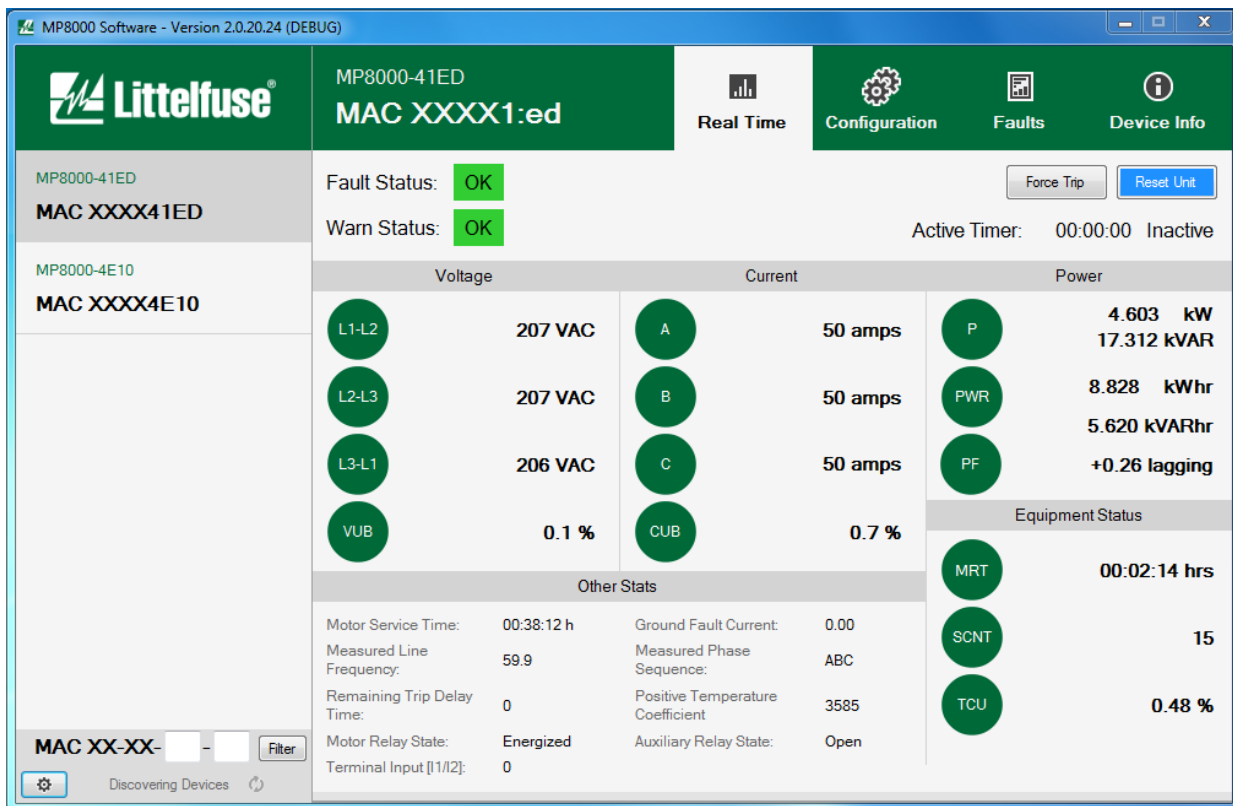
MP8000 Software - Version 2.0.20.24 (DEBUG)

Littelfuse®

MP8000-41ED
MAC XXXX1:ed

Real Time
Configuration
Faults
Device Info

MP8000-41ED
MAC XXXX41ED

MP8000-4E10
MAC XXXX4E10

Fault Status: OK
Warn Status: OK

Force Trip
Reset Unit

Active Timer: 00:00:00 Inactive

Voltage
L1-L2 207 VAC
L2-L3 207 VAC
L3-L1 206 VAC
VUB 0.1 %

Current
A 50 amps
B 50 amps
C 50 amps
CUB 0.7 %

Power
P 4.603 kW
17.312 kVAR
PWR 8.828 kWhr
5.620 kVARhr
PF +0.26 lagging

Equipment Status
MRT 00:02:14 hrs
SCNT 15
TCU 0.48 %

Other Stats

| | | | |
|---|---|---|---|
| Motor Service Time: | 00:38:12 h | Ground Fault Current: | 0.00 |
| Measured Line Frequency: | 59.9 | Measured Phase Sequence: | ABC |
| Remaining Trip Delay Time: | 0 | Positive Temperature Coefficient | 3585 |
| Motor Relay State: | Energized | Auxiliary Relay State: | Open |
| Terminal Input [I1/I2]: | 0 | | |

MAC XX-XX- - Filter

Discovering Devices